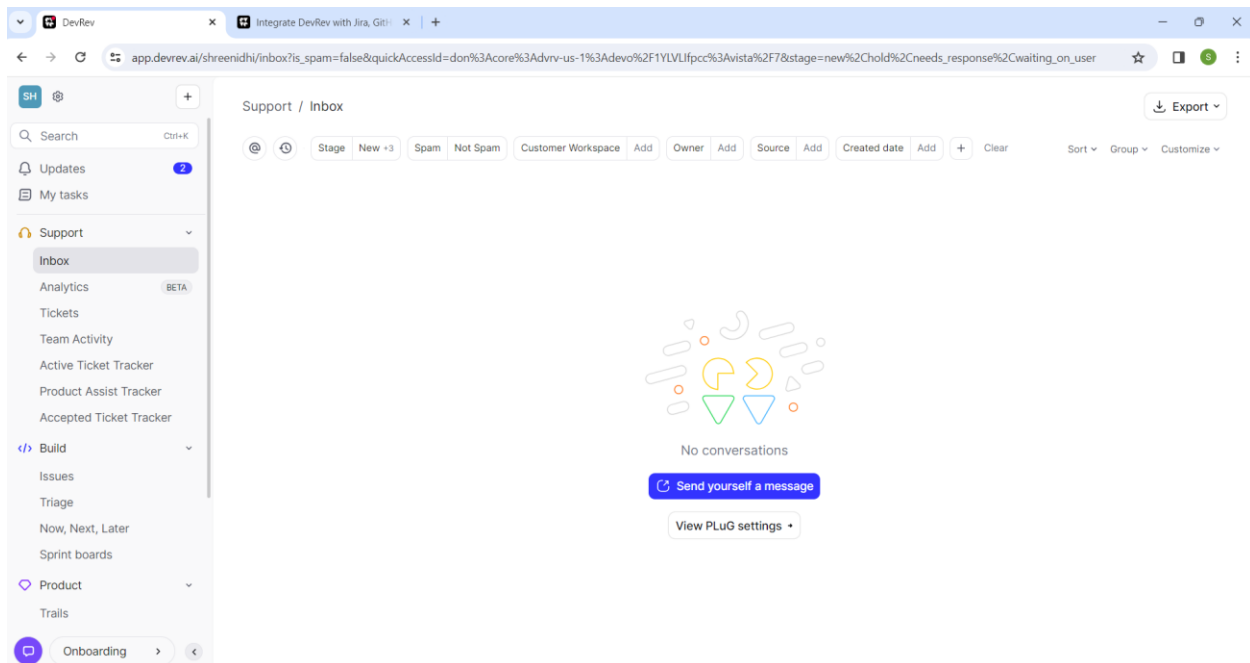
DevRev
Integrate DevRev with Jira, Gith
app.devrev.ai/shreenidhi/inbox?is_spam=false&quickAccessId=don%3Acore%3Advrv-us-1%3Adevo%2F1YLVLIfpcc%3Avista%2F7&stage=new%2Chold%2Cneeds_response%2Cwaiting_on_user

SH
Search Ctrl+K
Updates 2
My tasks
Support
Inbox
Analytics BETA
Tickets
Team Activity
Active Ticket Tracker
Product Assist Tracker
Accepted Ticket Tracker
Build
Issues
Triage
Now, Next, Later
Sprint boards
Product
Trails
Onboarding

Support / Inbox
Export
Stage New +3 Spam Not Spam Customer Workspace Add Owner Add Source Add Created date Add Clear
Sort Group Customize

No conversations
Send yourself a message
View PLuG settings